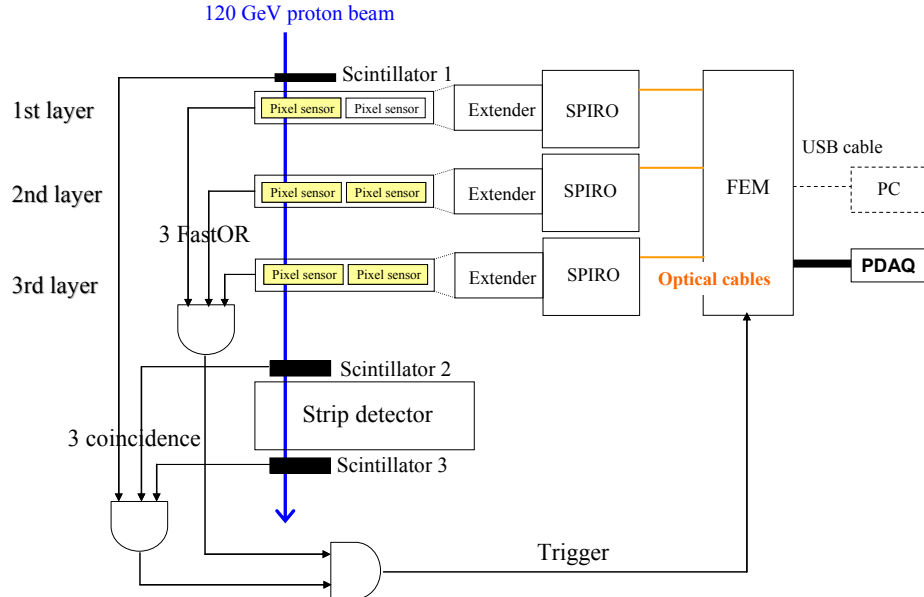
120 GeV proton beam

Scintillator 1

1st layer

Pixel sensor

Pixel sensor

Extender

SPIRO

2nd layer

Pixel sensor

Pixel sensor

Extender

SPIRO

FEM

USB cable

PC

3 FastOR

3rd layer

Pixel sensor

Pixel sensor

Extender

SPIRO

Optical cables

PDAQ

Scintillator 2

Strip detector

3 coincidence

Scintillator 3

Trigger